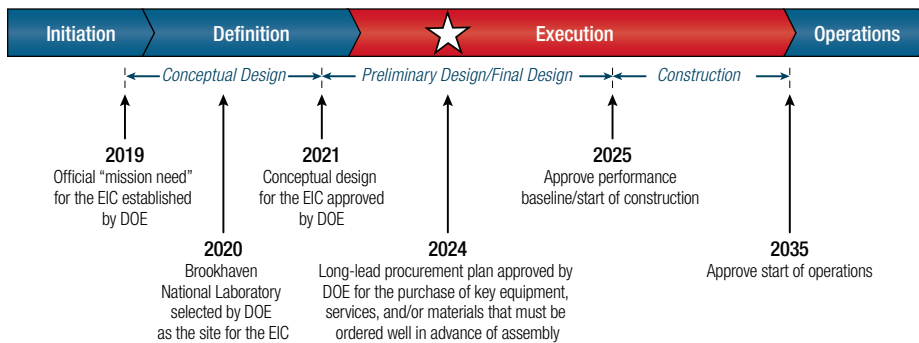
Initiation Definition Execution Operations

Conceptual Design Preliminary Design/Final Design Construction

2019
Official "mission need" for the EIC established by DOE

2020
Brookhaven National Laboratory selected by DOE as the site for the EIC

2021
Conceptual design for the EIC approved by DOE

2024
Long-lead procurement plan approved by DOE for the purchase of key equipment, services, and/or materials that must be ordered well in advance of assembly

2025
Approve performance baseline/start of construction

2035
Approve start of operations